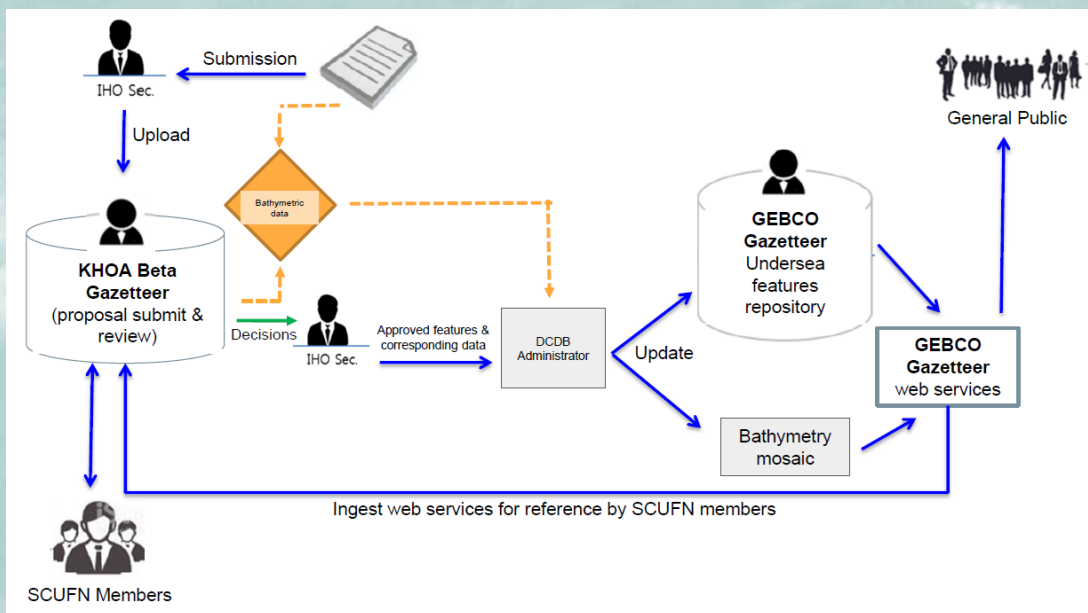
IHO Sec.

Submission

Upload

Bathymetric data

KHOA Beta Gazetteer (proposal submit & review)

Decisions

IHO Sec.

Approved features & corresponding data

DCDB Administrator

Update

GEBCO Gazetteer Undersea features repository

GEBCO Gazetteer web services

General Public

Bathymetry mosaic

Ingest web services for reference by SCUFN members

SCUFN Members